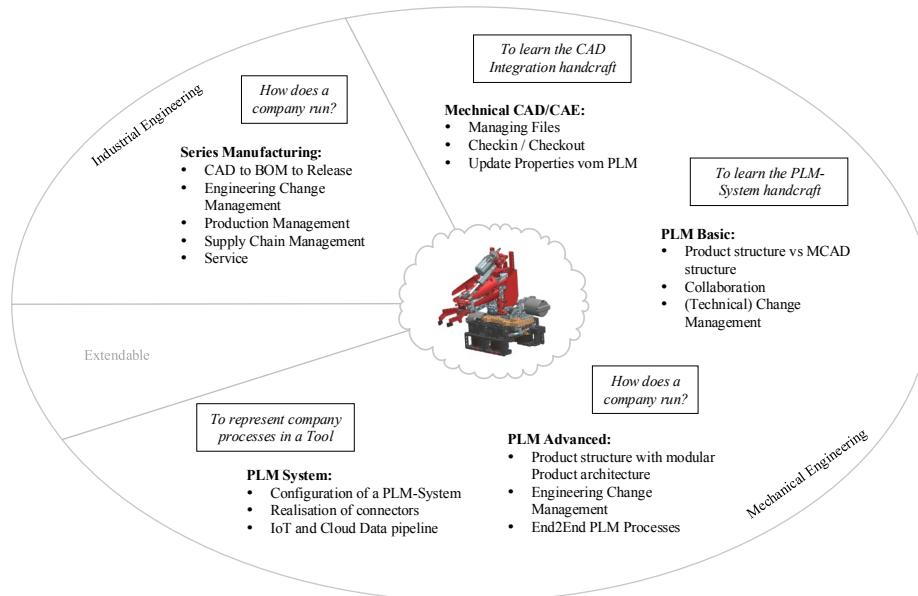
Industrial Engineering

How does a company run?

Series Manufacturing:
- CAD to BOM to Release
- Engineering Change Management
- Production Management
- Supply Chain Management
- Service

To learn the CAD Integration handcraft

Mechnical CAD/CAE:
- Managing Files
- Checkin / Checkout
- Update Properties vom PLM

To learn the PLM-System handcraft

PLM Basic:
- Product structure vs MCAD structure
- Collaboration
- (Technical) Change Management

Extendable

How does a company run?

PLM Advanced:
- Product structure with modular Product architecture
- Engineering Change Management
- End2End PLM Processes

To represent company processes in a Tool

PLM System:
- Configuration of a PLM-System
- Realisation of connectors
- IoT and Cloud Data pipeline

Mechanical Engineering